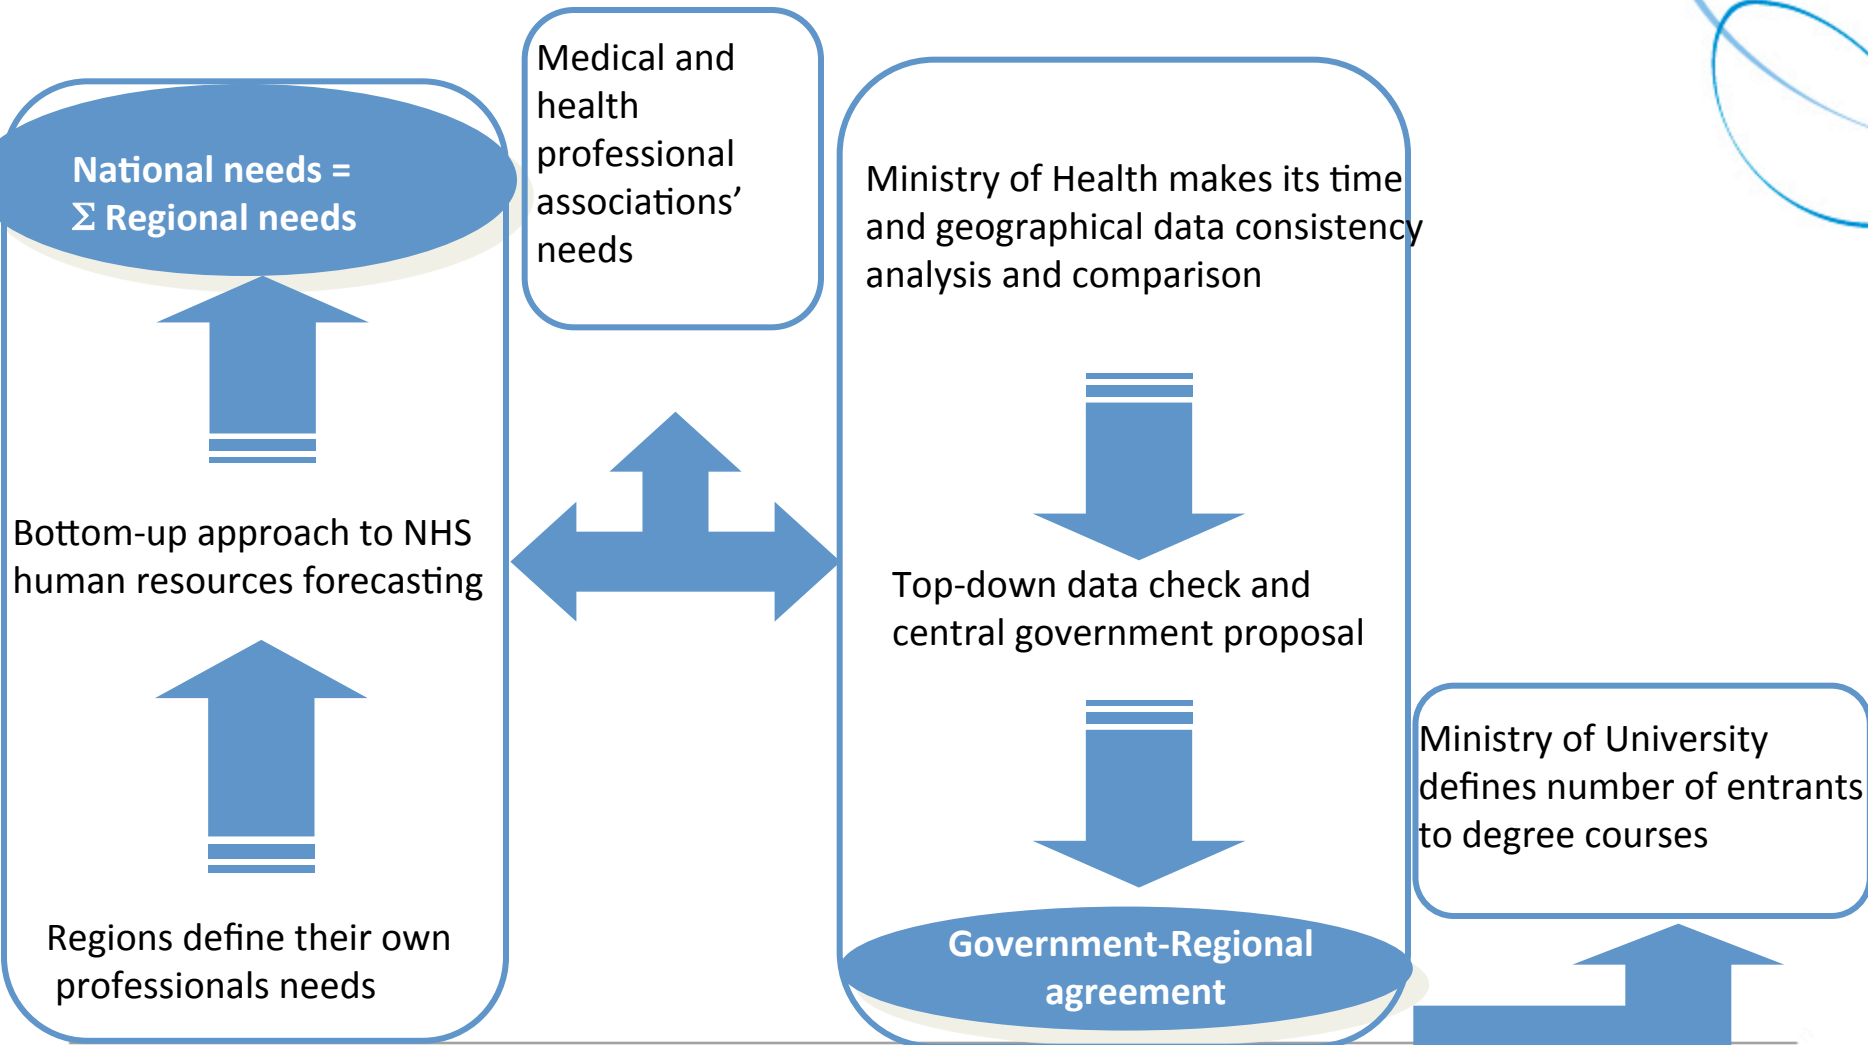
National needs = $\Sigma$ Regional needs

Bottom-up approach to NHS human resources forecasting

Regions define their own professionals needs

Medical and health professional associations' needs

Ministry of Health makes its time and geographical data consistency analysis and comparison

Top-down data check and central government proposal

Government-Regional agreement

Ministry of University defines number of entrants to degree courses